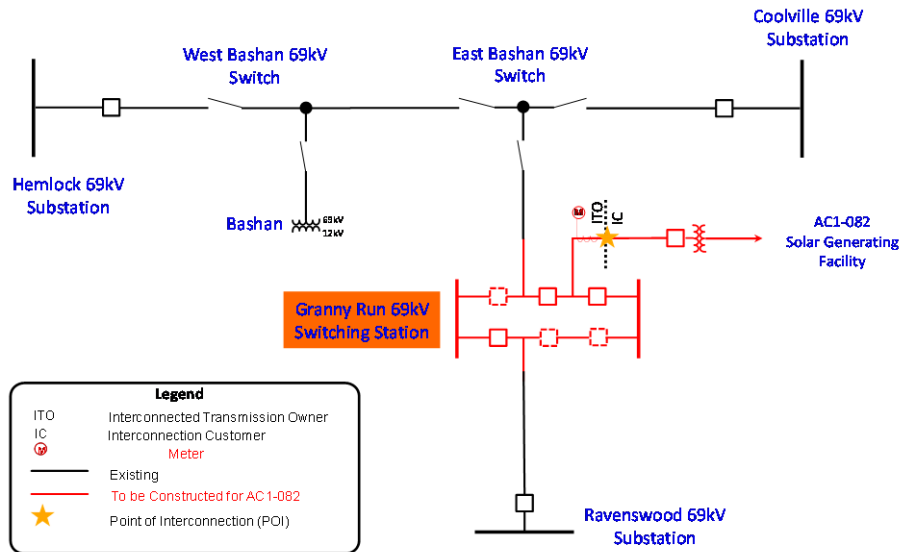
Coolville 69kV Substation

West Bashan 69kV Switch

East Bashan 69kV Switch

Hemlock 69kV Substation

Bashan 69kV 12kV

ITO IC

M

AC1-082 Solar Generating Facility

Granny Run 69kV Switching Station

Legend
ITO Interconnected Transmission Owner
IC Interconnection Customer
M Meter
Existing
To be Constructed for AC1-082
Point of Interconnection (POI)

Ravenswood 69kV Substation